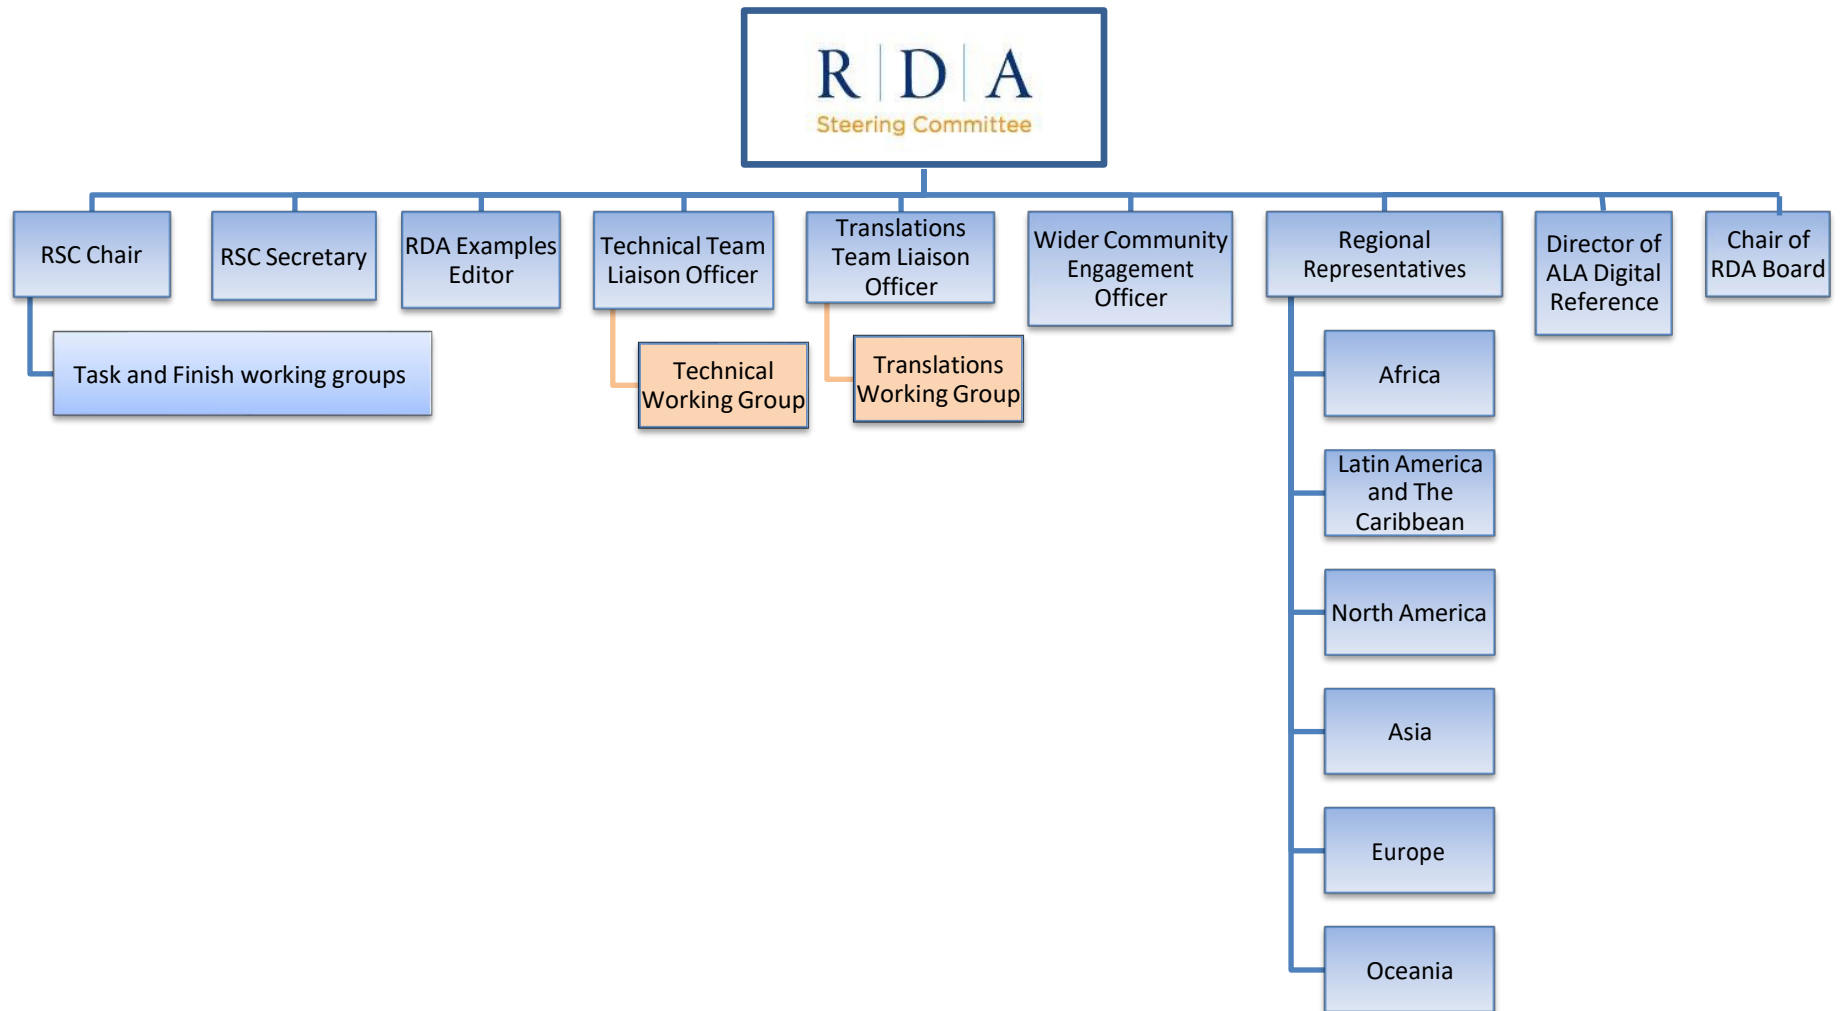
R | D | A
Steering Committee

RSC Chair

Task and Finish working groups

RSC Secretary

RDA Examples Editor

Technical Team Liaison Officer

Technical Working Group

Translations Team Liaison Officer

Translations Working Group

Wider Community Engagement Officer

Regional Representatives

Africa

Latin America and The Caribbean

North America

Asia

Europe

Oceania

Director of ALA Digital Reference

Chair of RDA Board